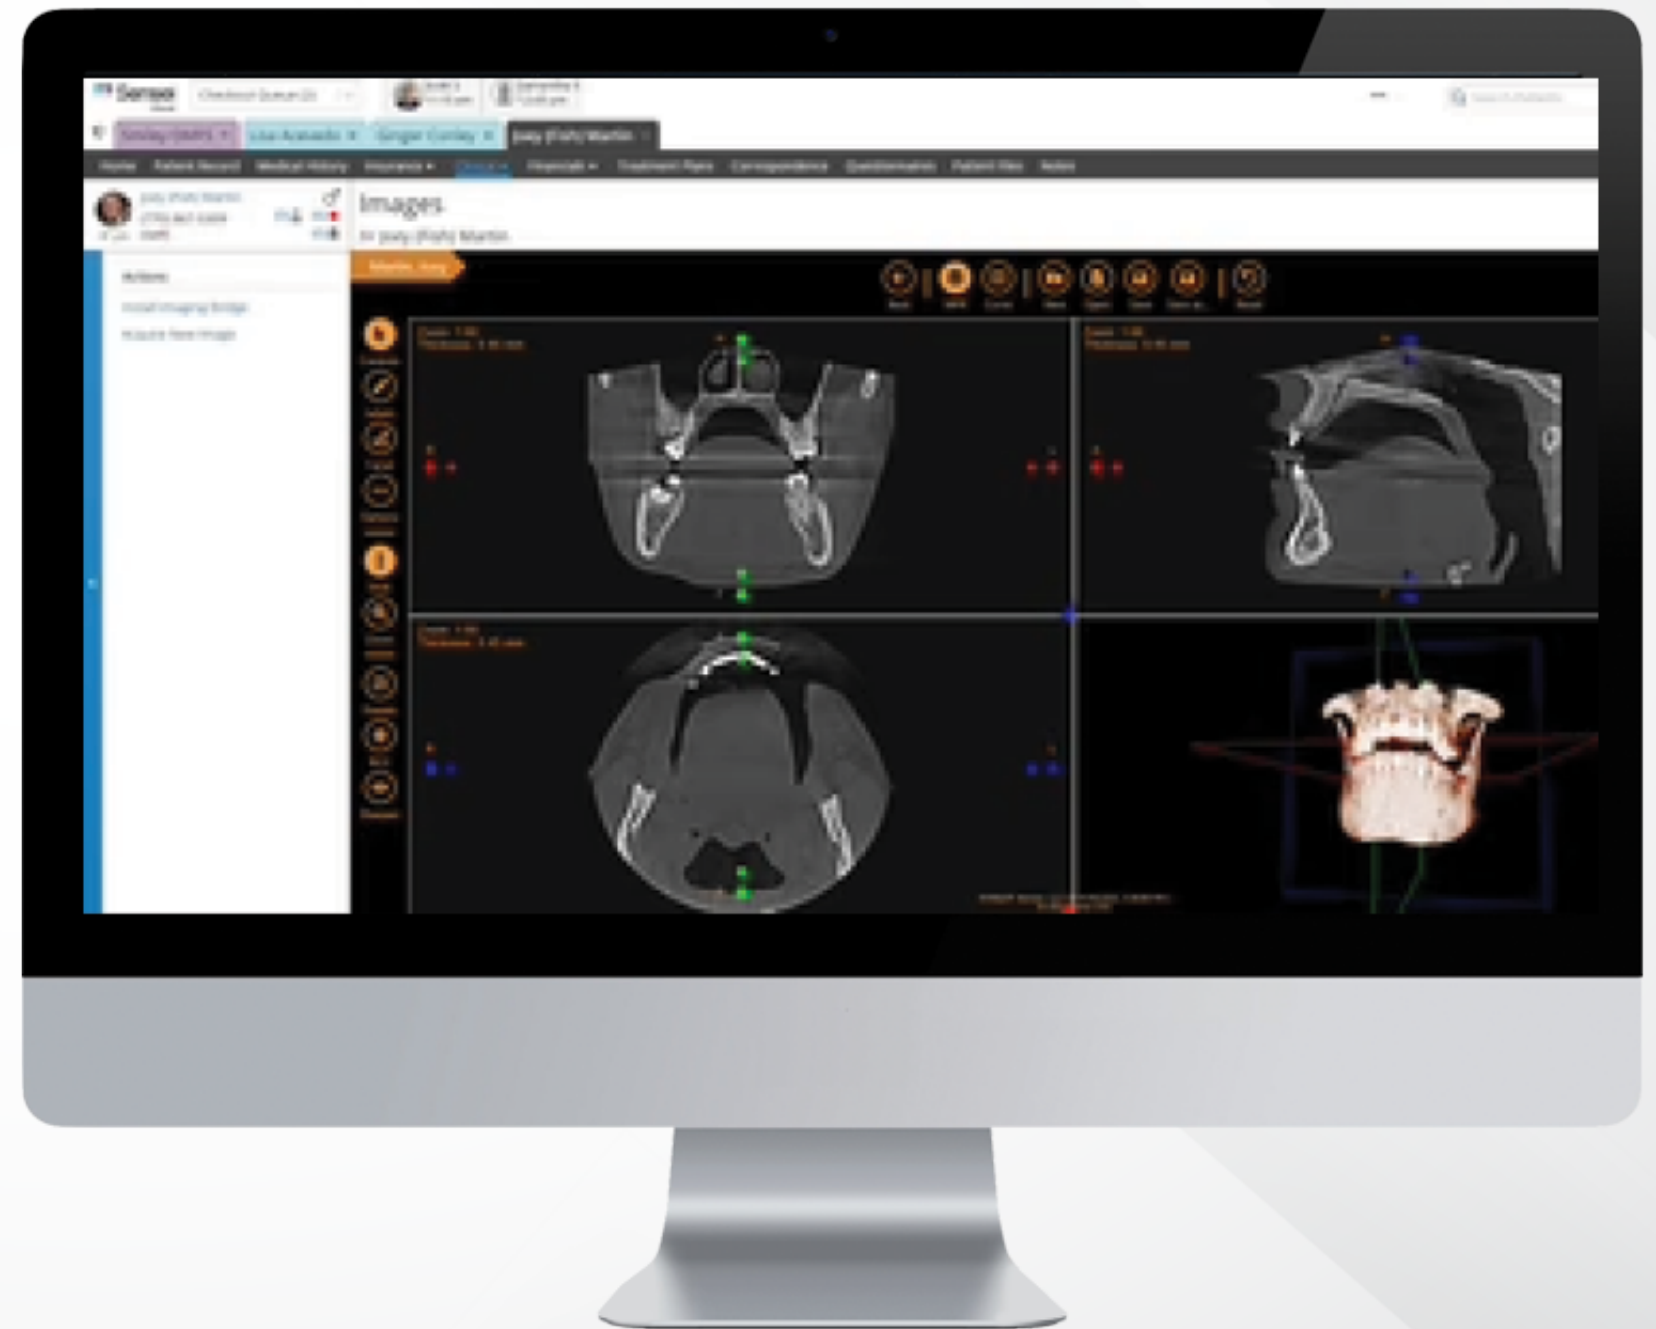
Sense

Checkout Queue (2)

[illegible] × Lisa Acevedo × Ginger Conley × Joey (Fish) Martin ×

Home Patient Record Medical History Insurance ▾ Clinical ▾ Financials ▾ Treatment Plans Correspondence Questionnaires Patient Files Notes

Joey (Fish) Martin

Images

Joey (Fish) Martin

Actions

Install Imaging Bridge

Acquire New Image

Martin, Joey

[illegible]